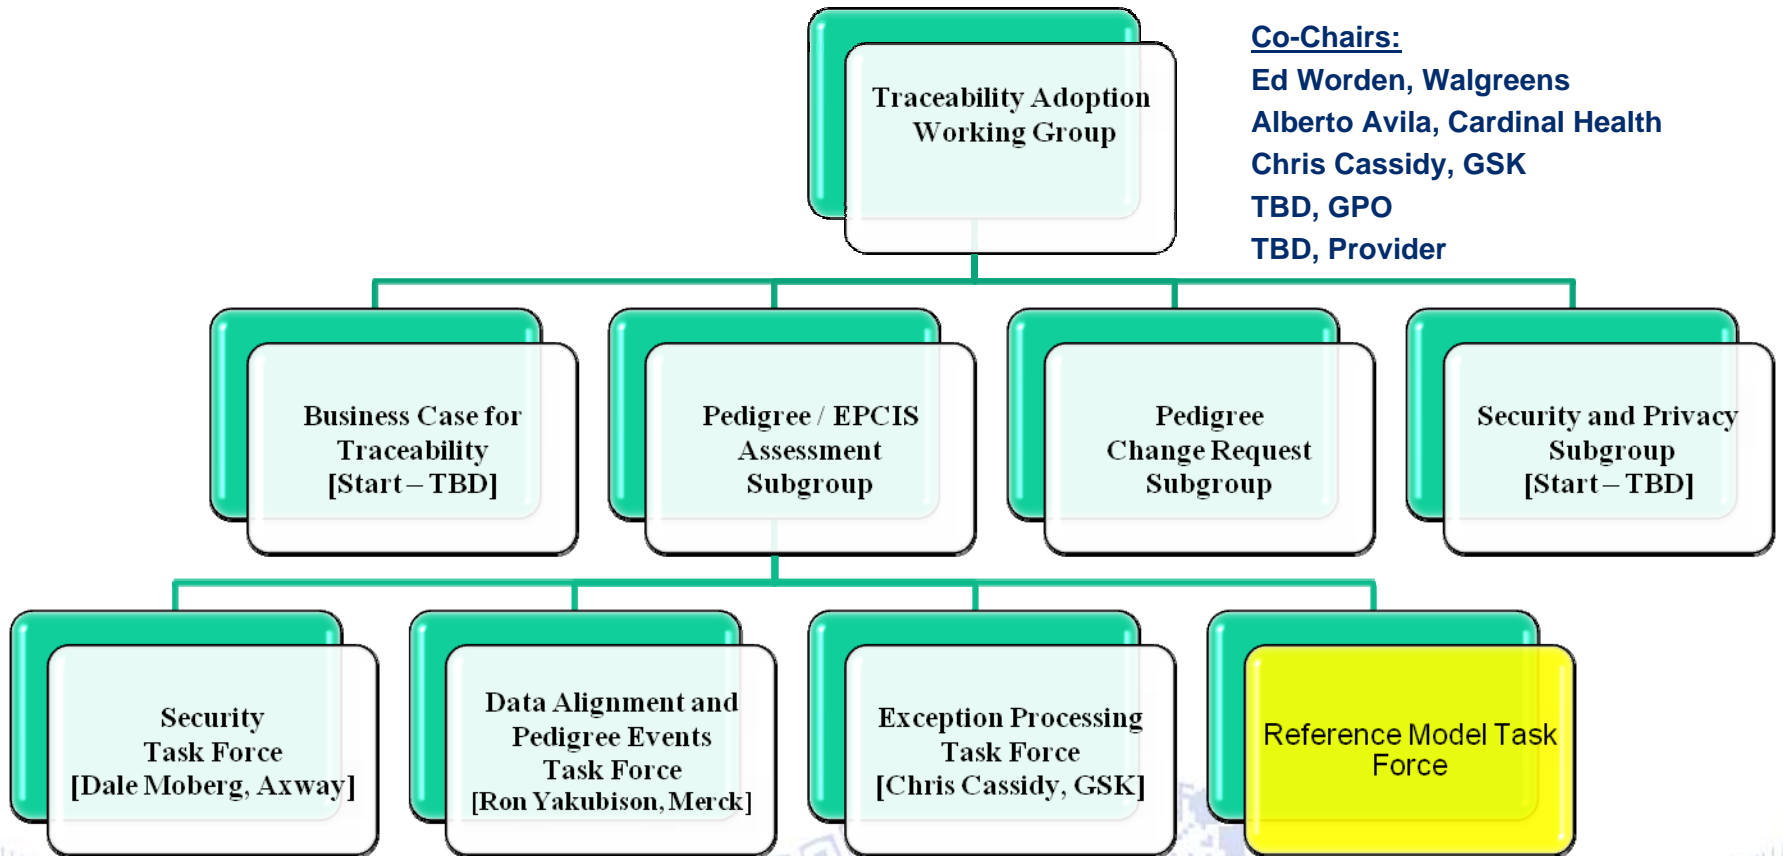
Traceability Adoption Working Group

Co-Chairs:
Ed Worden, Walgreens
Alberto Avila, Cardinal Health
Chris Cassidy, GSK
TBD, GPO
TBD, Provider

Business Case for Traceability [Start – TBD]

Pedigree / EPCIS Assessment Subgroup

Pedigree Change Request Subgroup

Security and Privacy Subgroup [Start – TBD]

Security Task Force [Dale Moberg, Axway]

Data Alignment and Pedigree Events Task Force [Ron Yakubison, Merck]

Exception Processing Task Force [Chris Cassidy, GSK]

Reference Model Task Force